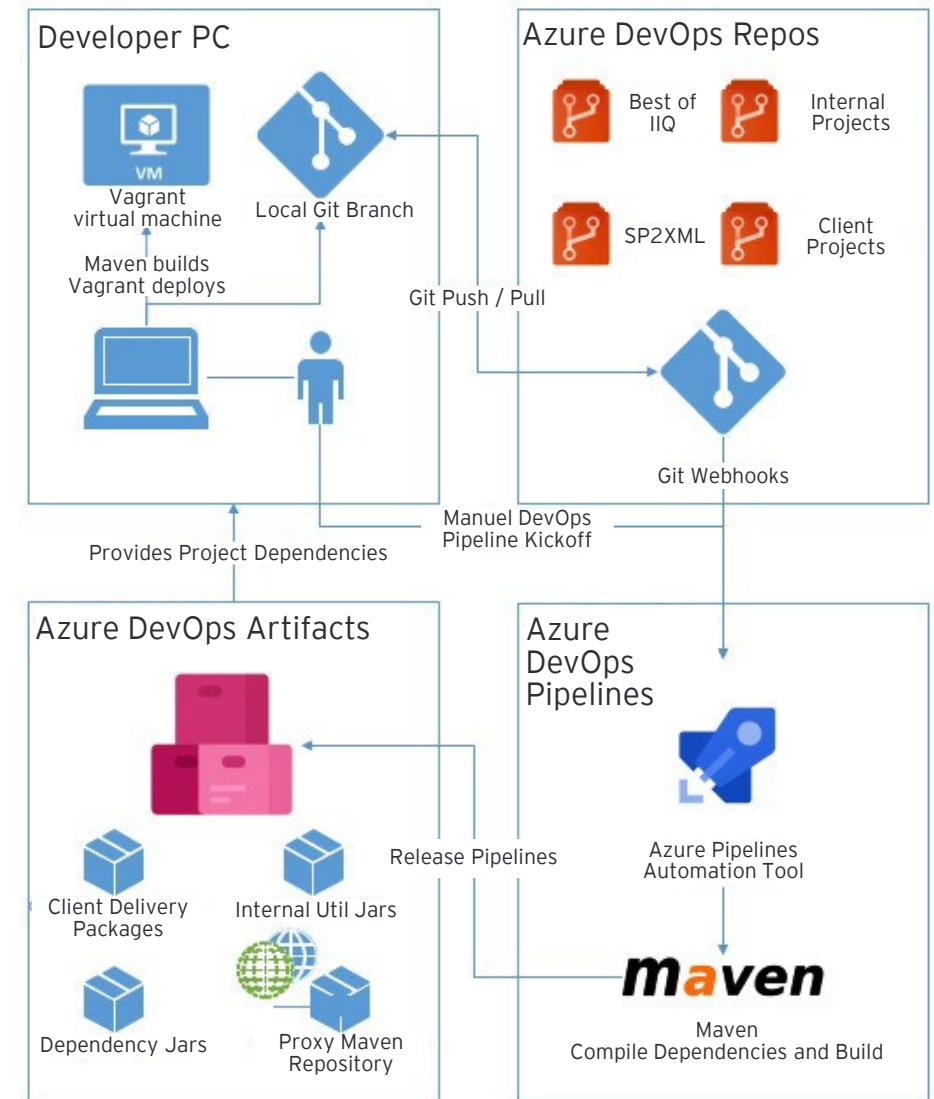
Developer PC

VM

Vagrant virtual machine

Local Git Branch

Maven builds Vagrant deploys

Azure DevOps Repos

Best of IIQ

Internal Projects

SP2XML

Client Projects

Git Push / Pull

Git Webhooks

Manuel DevOps Pipeline Kickoff

Provides Project Dependencies

Azure DevOps Artifacts

Client Delivery Packages

Internal Util Jars

Dependency Jars

Proxy Maven Repository

Release Pipelines

Azure DevOps Pipelines

Azure Pipelines Automation Tool

maven

Maven Compile Dependencies and Build